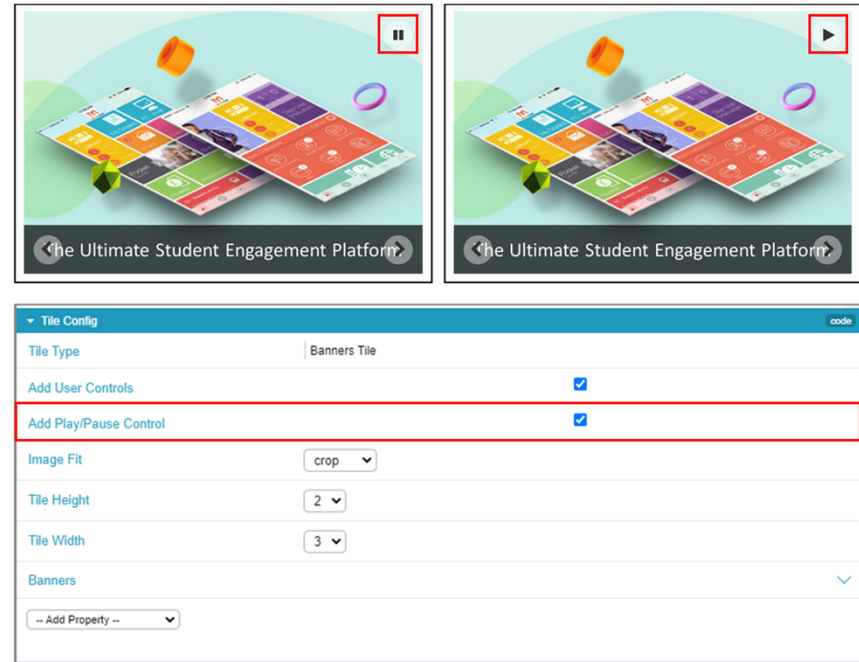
The Ultimate Student Engagement Platform

The Ultimate Student Engagement Platform

Tile Config code

| | |
|---|---|
| Tile Type | Banners Tile |
| Add User Controls | ☑ |
| Add Play/Pause Control | ☑ |
| Image Fit | crop |
| Tile Height | 2 |
| Tile Width | 3 |
| Banners | |

-- Add Property --